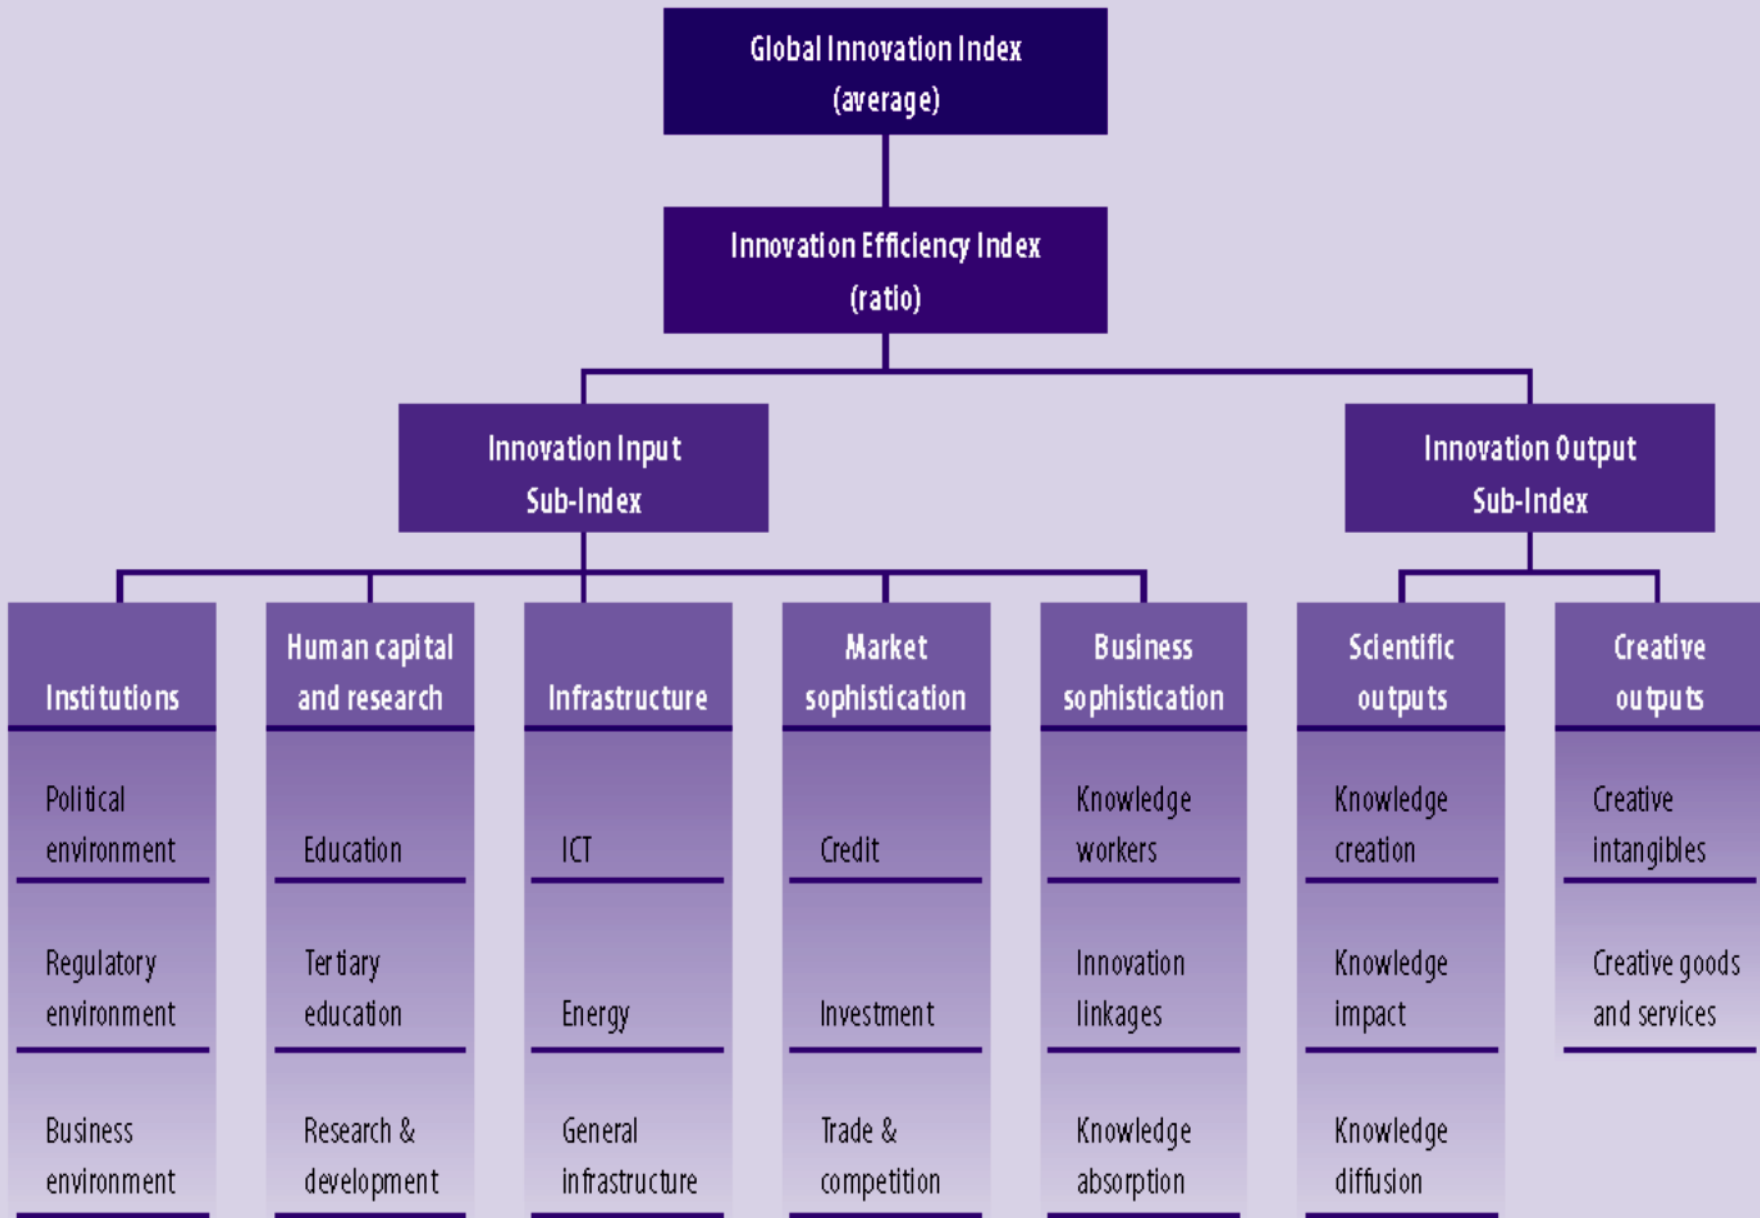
Global Innovation Index (average)

Innovation Efficiency Index (ratio)

Innovation Input Sub-Index

Innovation Output Sub-Index

Institutions

Political environment

Regulatory environment

Business environment

Human capital and research

Education

Tertiary education

Research & development

Infrastructure

ICT

Energy

General infrastructure

Market sophistication

Credit

Investment

Trade & competition

Business sophistication

Knowledge workers

Innovation linkages

Knowledge absorption

Scientific outputs

Knowledge creation

Knowledge impact

Knowledge diffusion

Creative outputs

Creative intangibles

Creative goods and services